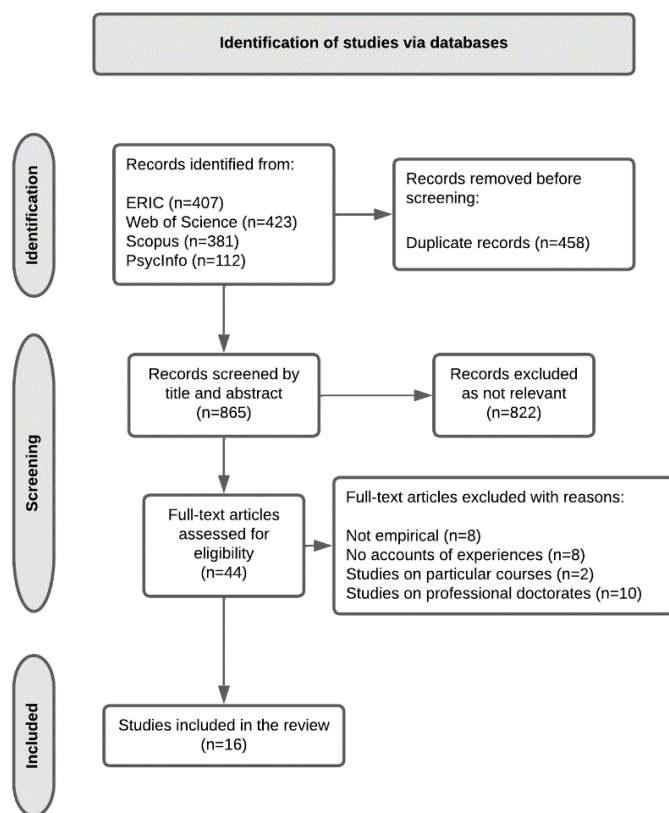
Identification of studies via databases

Identification

Records identified from:

ERIC (n=407)
Web of Science (n=423)
Scopus (n=381)
PsycInfo (n=112)

Records removed before screening:

Duplicate records (n=458)

Screening

Records screened by title and abstract (n=865)

Records excluded as not relevant (n=822)

Full-text articles assessed for eligibility (n=44)

Full-text articles excluded with reasons:

Not empirical (n=8)
No accounts of experiences (n=8)
Studies on particular courses (n=2)
Studies on professional doctorates (n=10)

Included

Studies included in the review (n=16)